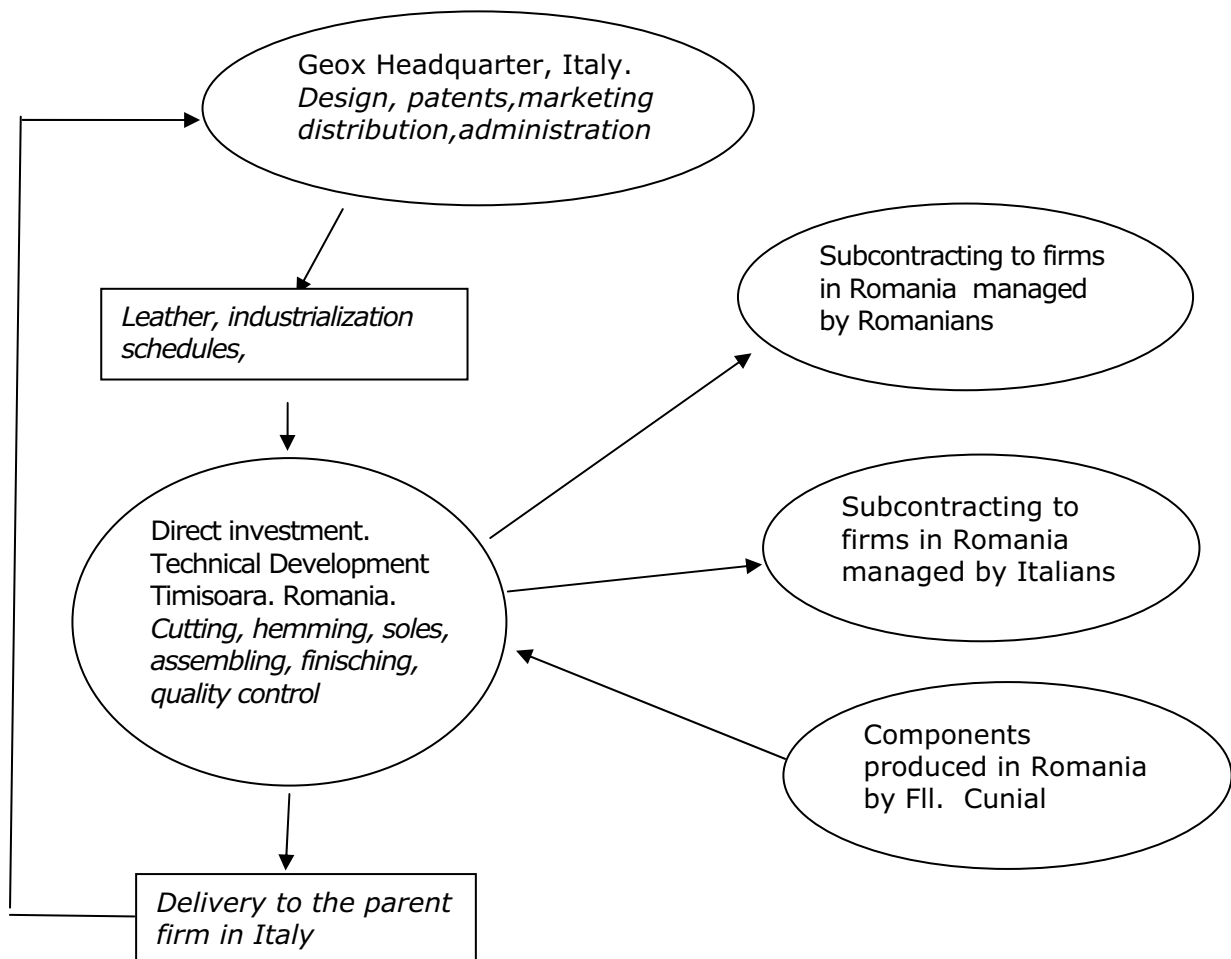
Geox Headquarter, Italy. *Design, patents,marketing distribution,administration*

*Leather, industrialization schedules,*

Subcontracting to firms in Romania managed by Romanians

Direct investment. Technical Development Timisoara. Romania. *Cutting, hemming, soles, assembling, finisching, quality control*

Subcontracting to firms in Romania managed by Italians

Components produced in Romania by Fll. Cunial

*Delivery to the parent firm in Italy*